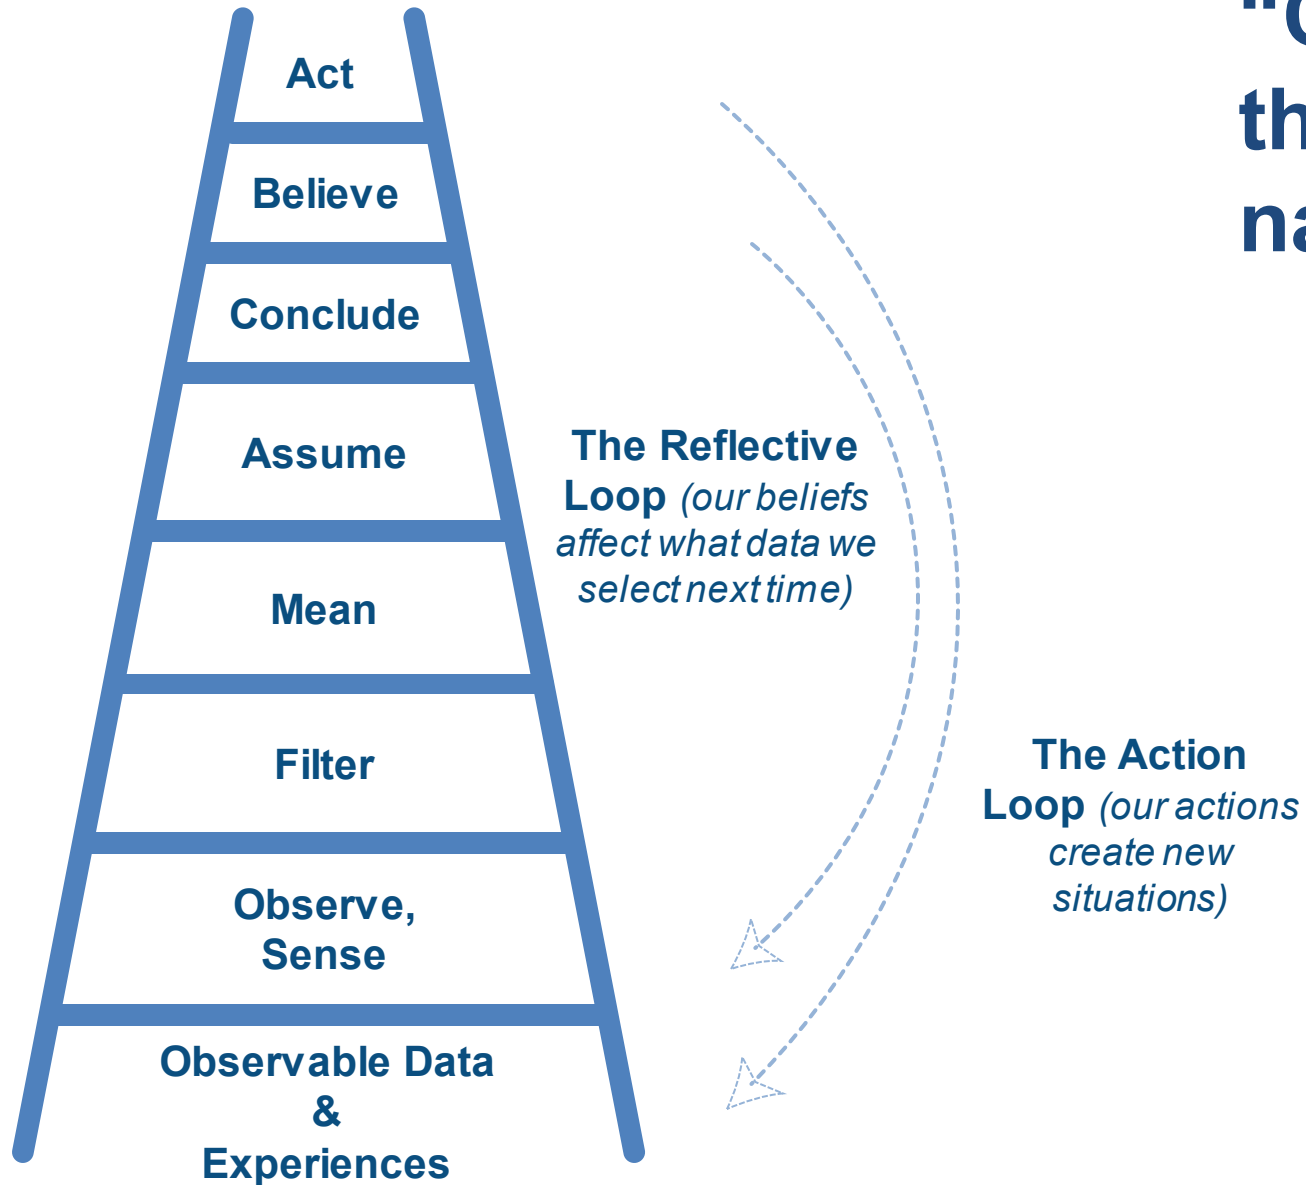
Act

Believe

Conclude

Assume

Mean

Filter

Observe, Sense

Observable Data & Experiences

The Reflective Loop *(our beliefs affect what data we select next time)*

The Action Loop *(our actions create new situations)*

"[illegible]
th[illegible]
na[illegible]